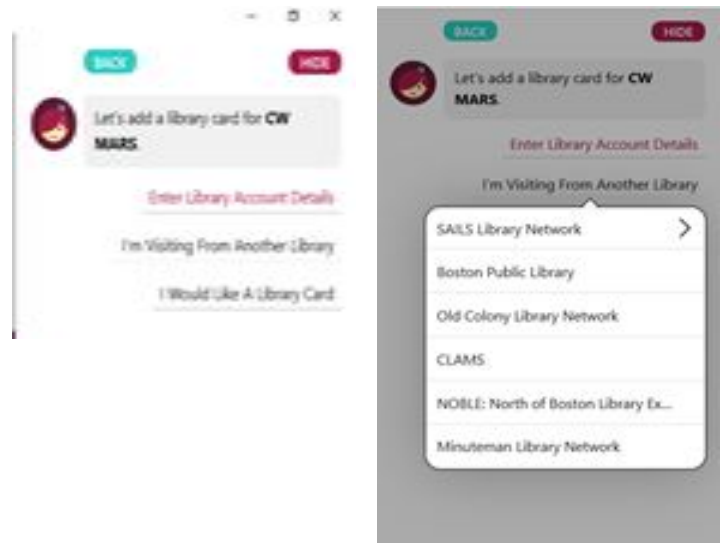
BACK

HIDE

Let's add a library card for **CW MARS**.

Enter Library Account Details

I'm Visiting From Another Library

I Would Like A Library Card

BACK

HIDE

Let's add a library card for **CW MARS**.

Enter Library Account Details

I'm Visiting From Another Library

SAILS Library Network

Boston Public Library

Old Colony Library Network

CLAMS

NOBLE: North of Boston Library Ex...

Minuteman Library Network